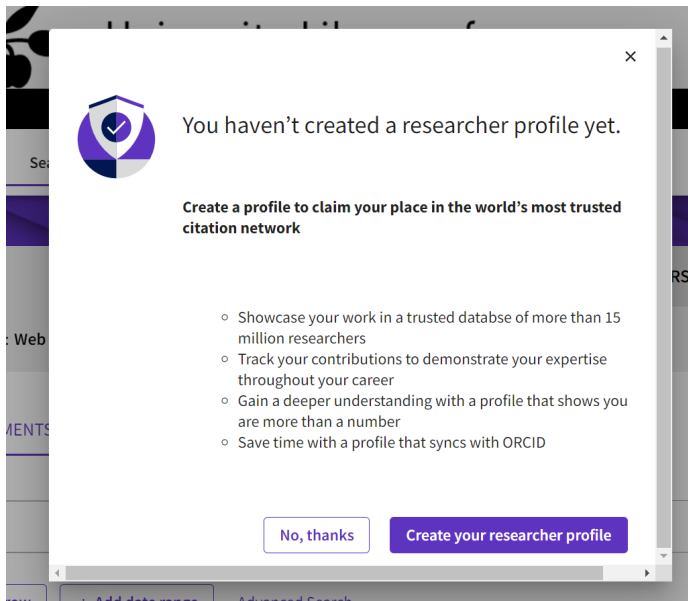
×

You haven't created a researcher profile yet.

Create a profile to claim your place in the world's most trusted citation network

- Showcase your work in a trusted databse of more than 15 million researchers
- Track your contributions to demonstrate your expertise throughout your career
- Gain a deeper understanding with a profile that shows you are more than a number
- Save time with a profile that syncs with ORCID

No, thanks

Create your researcher profile

Sea

: Web

MENTS

RS